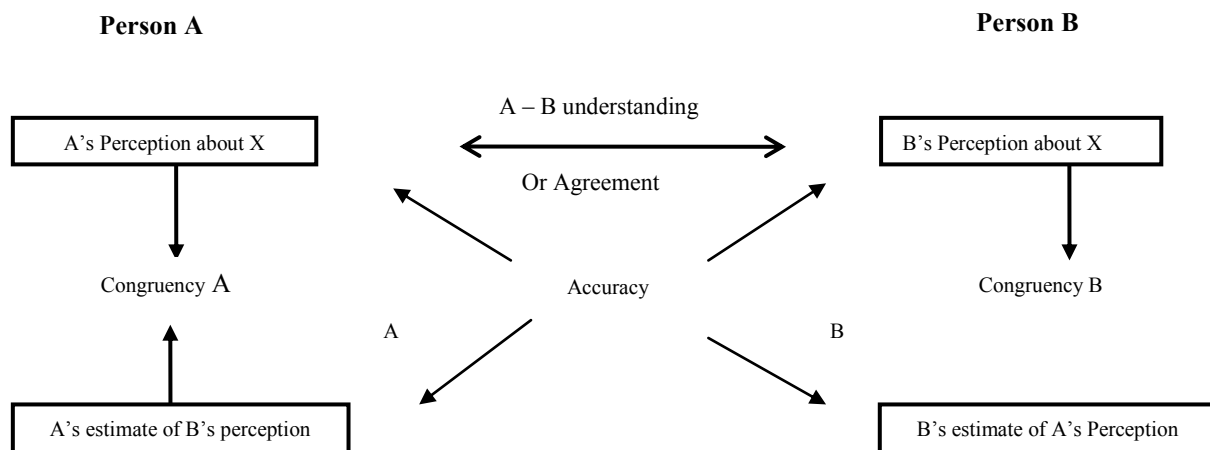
Person A

Person B

A – B understanding

Or Agreement

A's Perception about X

B's Perception about X

Congruency A

Accuracy

Congruency B

A

B

A's estimate of B's perception

B's estimate of A's Perception